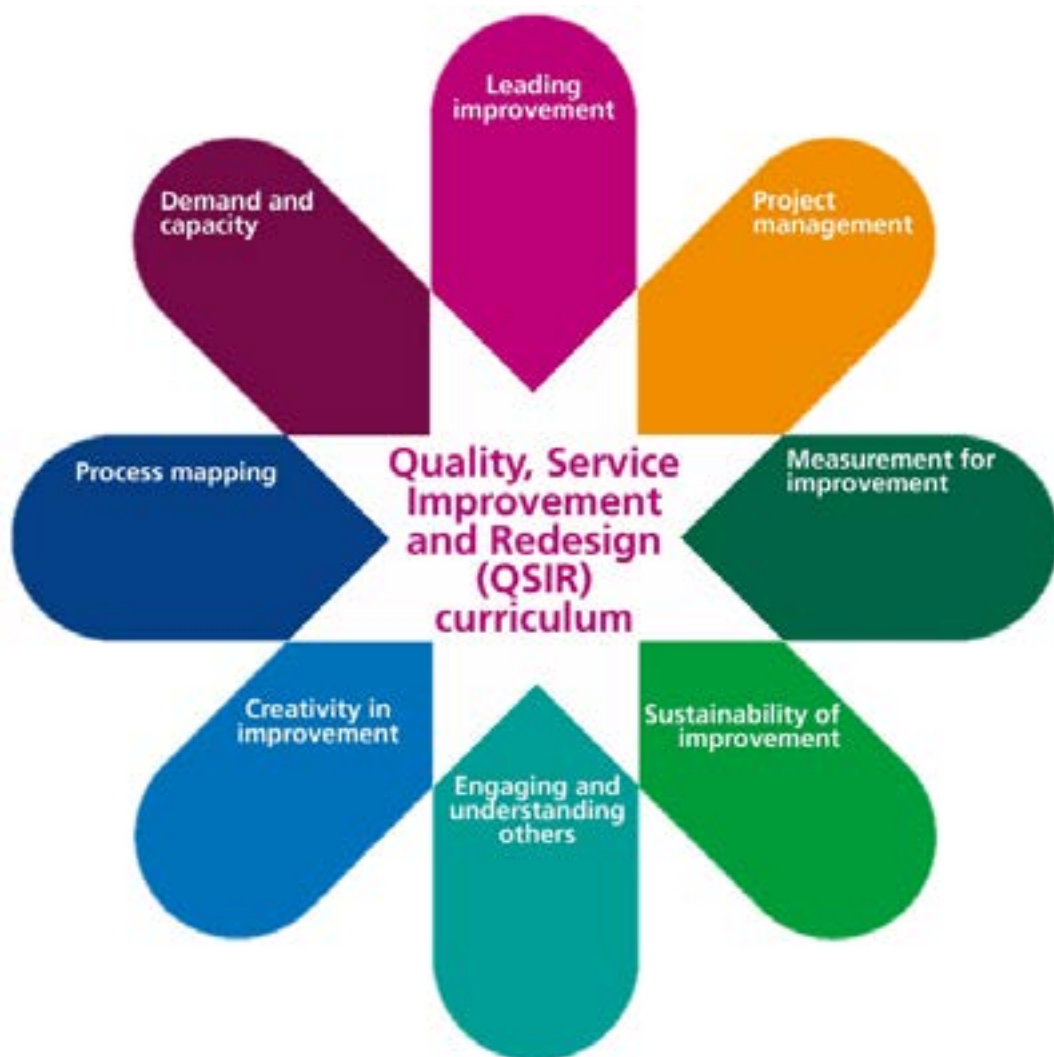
Leading improvement

Project management

Measurement for improvement

Sustainability of improvement

Engaging and understanding others

Creativity in improvement

Process mapping

Demand and capacity

Quality, Service Improvement and Redesign (QSIR) curriculum